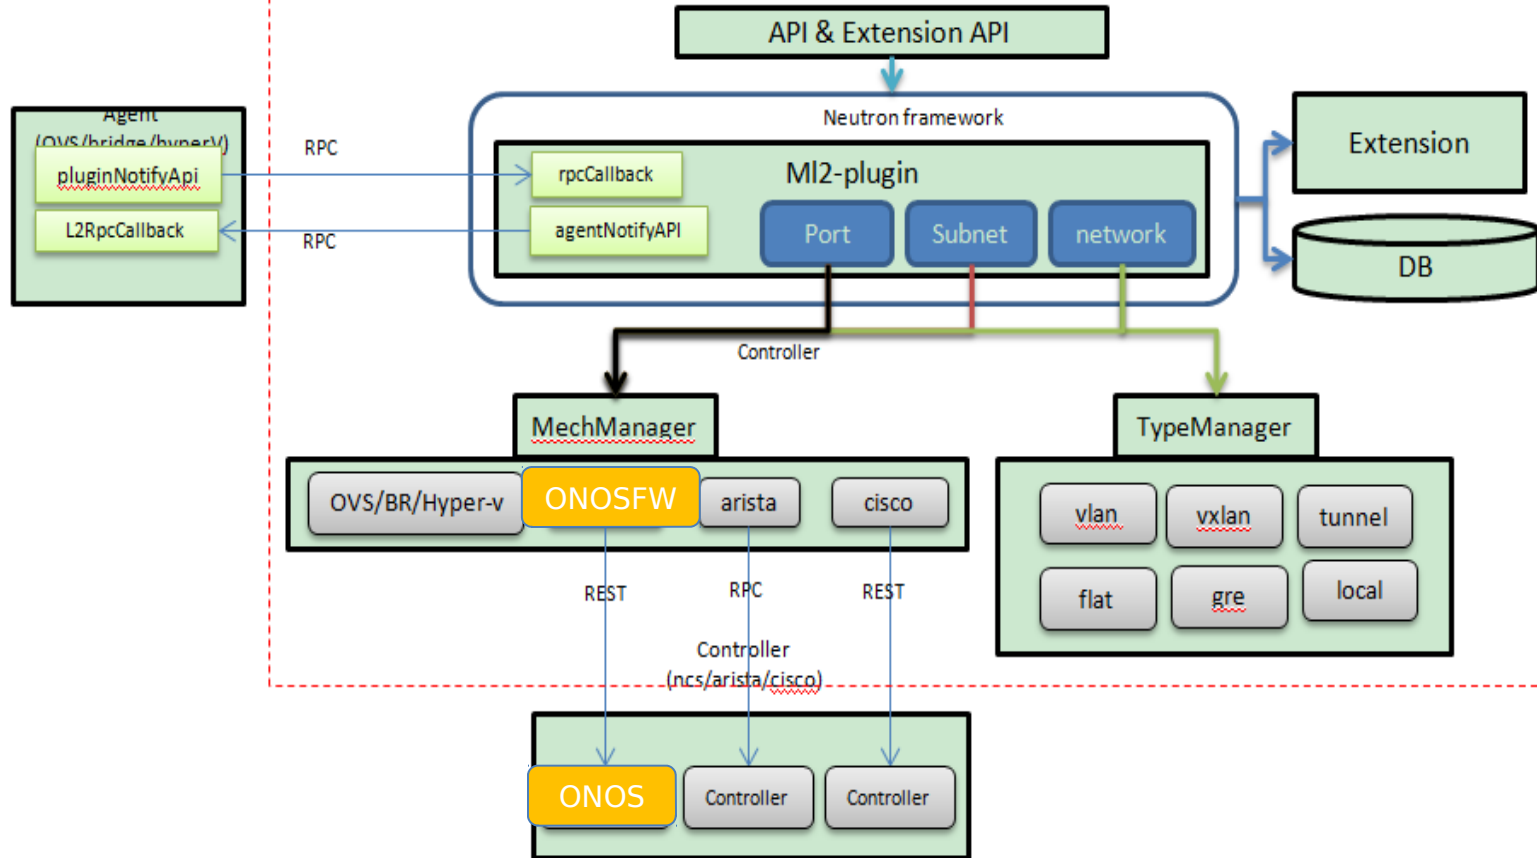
API & Extension API

Agent
(OVS/bridge/hyperV)
pluginNotifyApi
L2RpcCallback

RPC
RPC

Neutron framework
rpcCallback
agentNotifyAPI
Ml2-plugin
Port
Subnet
network

Extension
DB

Controller

MechManager
OVS/BR/Hyper-v
ONOSFW
arista
cisco

TypeManager
vlan
vxlan
tunnel
flat
gre
local

REST
RPC
REST

Controller
(ncs/arista/cisco)

ONOS
Controller
Controller